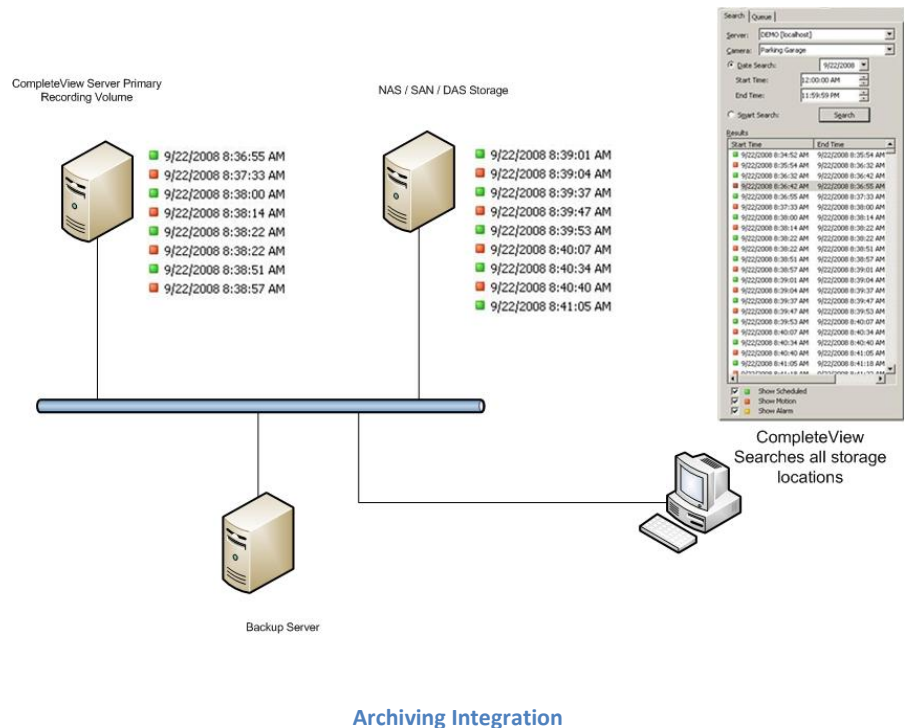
CompleteView Server Primary Recording Volume

9/22/2008 8:36:55 AM
9/22/2008 8:37:33 AM
9/22/2008 8:38:00 AM
9/22/2008 8:38:14 AM
9/22/2008 8:38:22 AM
9/22/2008 8:38:22 AM
9/22/2008 8:38:51 AM
9/22/2008 8:38:57 AM

NAS / SAN / DAS Storage

9/22/2008 8:39:01 AM
9/22/2008 8:39:04 AM
9/22/2008 8:39:37 AM
9/22/2008 8:39:47 AM
9/22/2008 8:39:53 AM
9/22/2008 8:40:07 AM
9/22/2008 8:40:34 AM
9/22/2008 8:40:40 AM
9/22/2008 8:41:05 AM

Search | Queue

Server: DEMO [localhost]
Camera: Parking Garage
Date Search: 9/22/2008
Start Time: 12:00:00 AM
End Time: 11:59:59 PM
Smart Search:
Search

Results

| Start Time | End Time |
|---|---|
| 9/22/2008 8:34:52 AM | 9/22/2008 8:35:54 AM |
| 9/22/2008 8:35:54 AM | 9/22/2008 8:36:32 AM |
| 9/22/2008 8:36:32 AM | 9/22/2008 8:36:42 AM |
| 9/22/2008 8:36:42 AM | 9/22/2008 8:36:55 AM |
| 9/22/2008 8:36:55 AM | 9/22/2008 8:37:33 AM |
| 9/22/2008 8:37:33 AM | 9/22/2008 8:38:00 AM |
| 9/22/2008 8:38:00 AM | 9/22/2008 8:38:14 AM |
| 9/22/2008 8:38:14 AM | 9/22/2008 8:38:22 AM |
| 9/22/2008 8:38:22 AM | 9/22/2008 8:38:22 AM |
| 9/22/2008 8:38:22 AM | 9/22/2008 8:38:51 AM |
| 9/22/2008 8:38:51 AM | 9/22/2008 8:38:57 AM |
| 9/22/2008 8:38:57 AM | 9/22/2008 8:39:01 AM |
| 9/22/2008 8:39:01 AM | 9/22/2008 8:39:04 AM |
| 9/22/2008 8:39:04 AM | 9/22/2008 8:39:37 AM |
| 9/22/2008 8:39:37 AM | 9/22/2008 8:39:47 AM |
| 9/22/2008 8:39:47 AM | 9/22/2008 8:39:53 AM |
| 9/22/2008 8:39:53 AM | 9/22/2008 8:40:07 AM |
| 9/22/2008 8:40:07 AM | 9/22/2008 8:40:34 AM |
| 9/22/2008 8:40:34 AM | 9/22/2008 8:40:40 AM |
| 9/22/2008 8:40:40 AM | 9/22/2008 8:41:05 AM |
| 9/22/2008 8:41:05 AM | 9/22/2008 8:41:18 AM |
| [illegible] | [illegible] |

Show Scheduled
Show Motion
Show Alarm

CompleteView Searches all storage locations

Backup Server

Archiving Integration